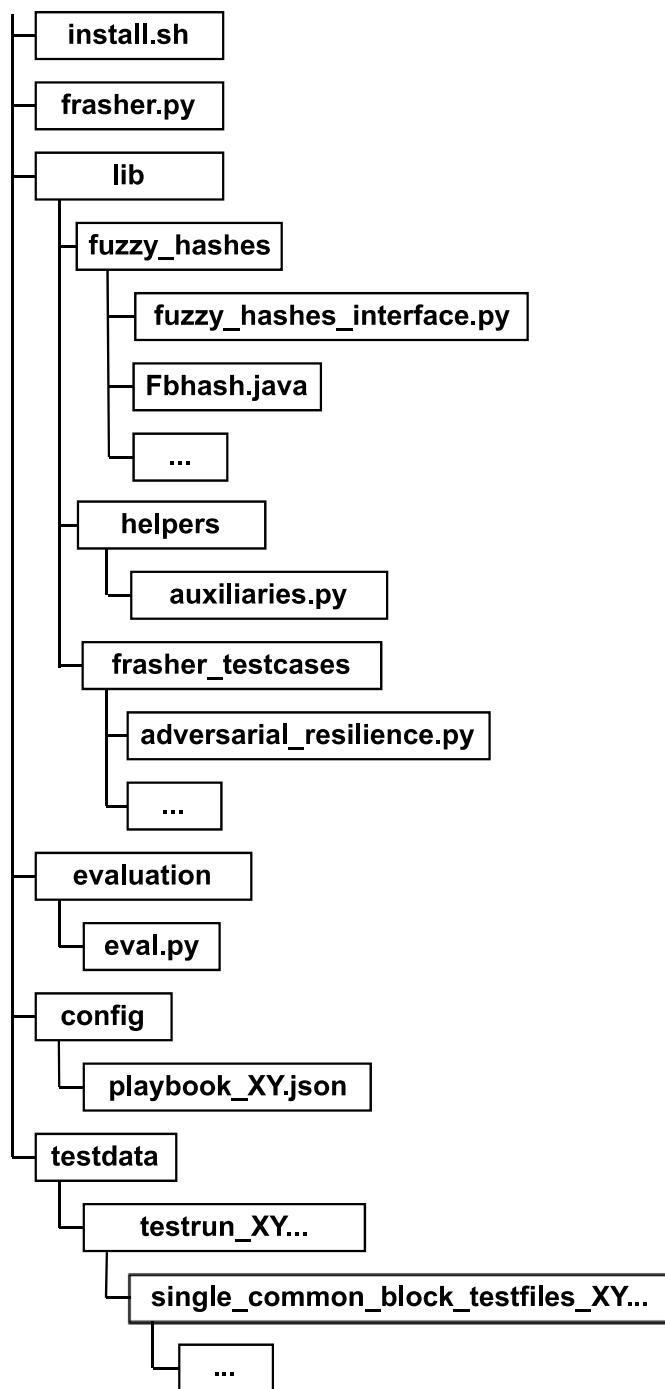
install.sh
frasher.py
lib
fuzzy_hashes
fuzzy_hashes_interface.py
Fbhash.java
...
helpers
auxiliaries.py
frasher_testcases
adversarial_resilience.py
...
evaluation
eval.py
config
playbook_XY.json
testdata
testrun_XY...
single_common_block_testfiles_XY...
...